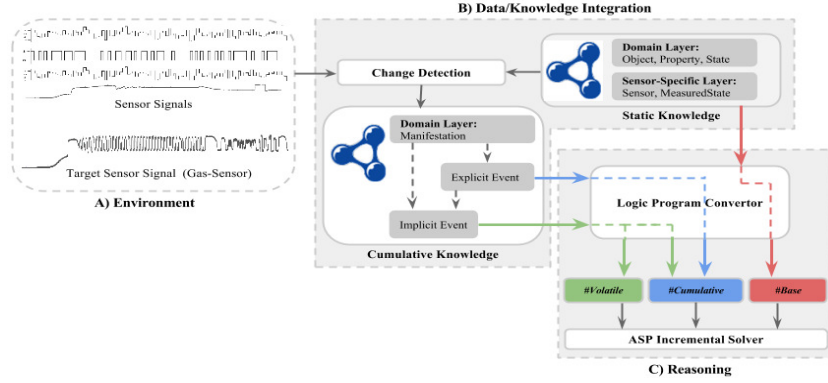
B) Data/Knowledge Integration

Sensor Signals

Target Sensor Signal (Gas-Sensor)

A) Environment

Change Detection

Domain Layer:
Object, Property, State

Sensor-Specific Layer:
Sensor, MeasuredState

Static Knowledge

Domain Layer:
Manifestation

Explicit Event

Implicit Event

Cumulative Knowledge

Logic Program Convertor

#Volatile

#Cumulative

#Base

ASP Incremental Solver

C) Reasoning